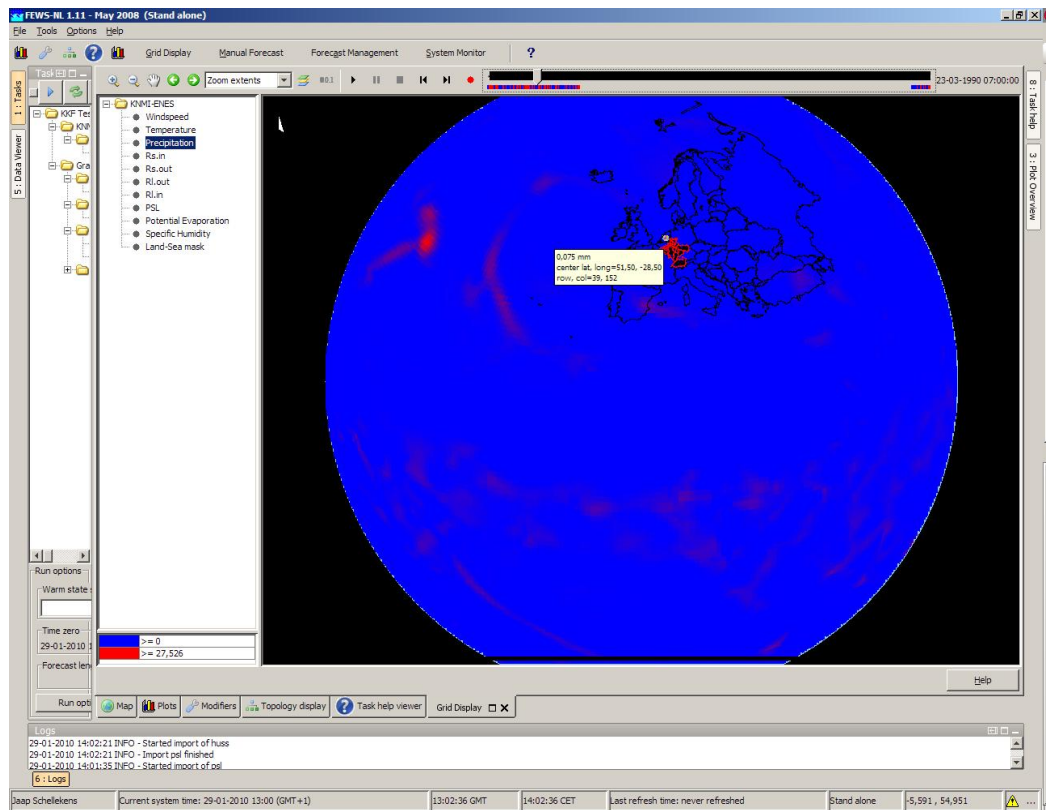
FEWS-NL 1.11 - May 2008 (Stand alone)
File Tools Options Help
Grid Display Manual Forecast Forecast Management System Monitor ?
1 : Tasks
5 : Data Viewer
Task
KKF Tes
KNI
Gra
Zoom extents
23-03-1990 07:00:00
8 : Task help
3 : Plot Overview
KNMI-ENES
Windspeed
Temperature
Precipitation
Rs.in
Rs.out
Rl.out
Rl.in
PSL
Potential Evaporation
Specific Humidity
Land-Sea mask
0,075 mm
center lat. long=51,50, -28,50
row, col=39, 152
Run options
Warm state
Time zero
29-01-2010 1
Forecast len
Run opti
| | >= 0 |
|---|---|
| | >= 27,526 |
Help
Map Plots Modifiers Topology display Task help viewer Grid Display
Logs
29-01-2010 14:02:21 INFO - Started import of huss
29-01-2010 14:02:21 INFO - Import psl finished
29-01-2010 14:01:35 INFO - Started import of psl
6 : Logs
Jaap Schellekens Current system time: 29-01-2010 13:00 (GMT+1) 13:02:36 GMT 14:02:36 CET Last refresh time: never refreshed Stand alone -5,591 , 54,951